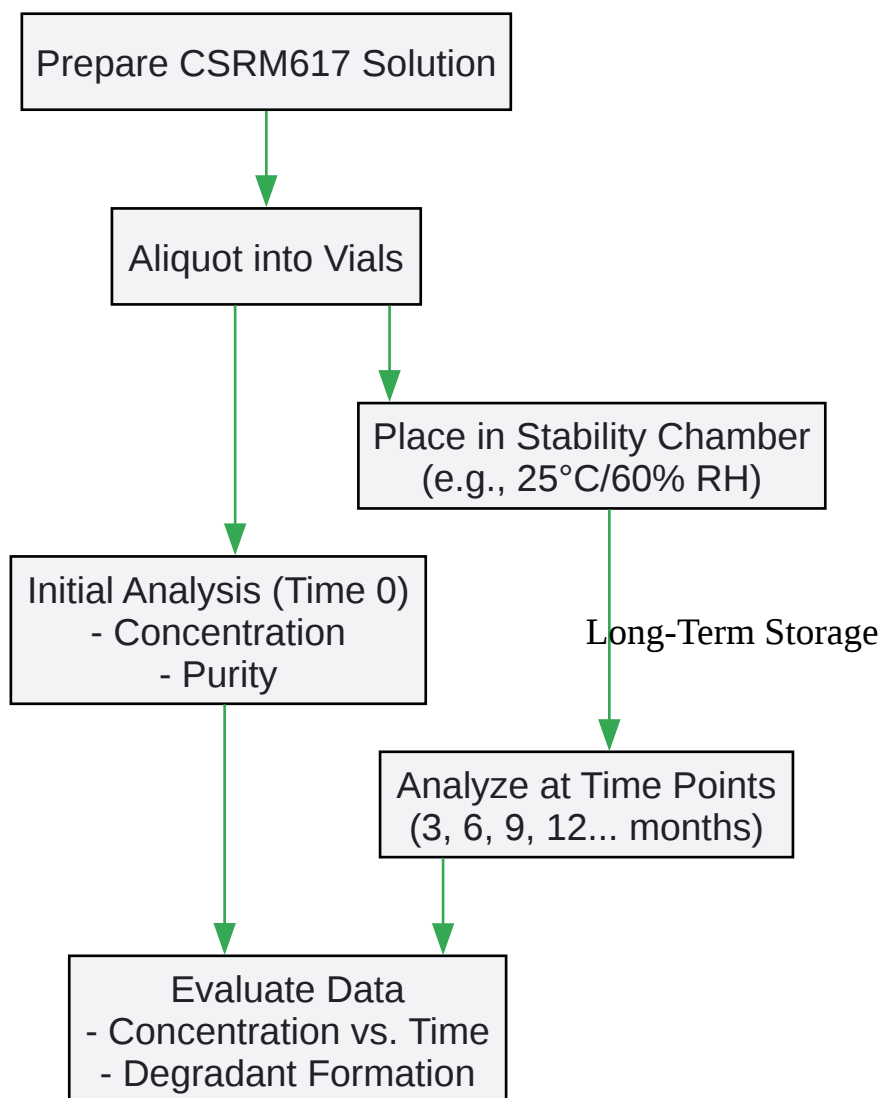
Prepare CSRM617 Solution

Aliquot into Vials

Place in Stability Chamber
(e.g., 25°C/60% RH)

Initial Analysis (Time 0)
- Concentration
- Purity

Long-Term Storage

Analyze at Time Points
(3, 6, 9, 12... months)

Evaluate Data
- Concentration vs. Time
- Degradant Formation